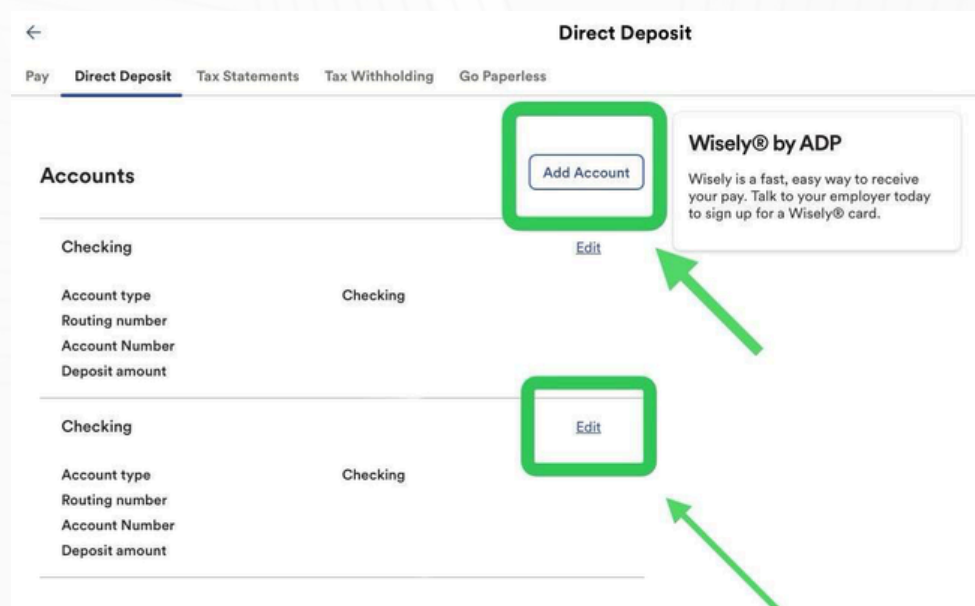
←

Direct Deposit

Pay Direct Deposit Tax Statements Tax Withholding Go Paperless

Accounts

Add Account

Wisely® by ADP

Wisely is a fast, easy way to receive your pay. Talk to your employer today to sign up for a Wisely® card.

Checking

Edit

Account type Checking
Routing number
Account Number
Deposit amount

Checking

Edit

Account type Checking
Routing number
Account Number
Deposit amount